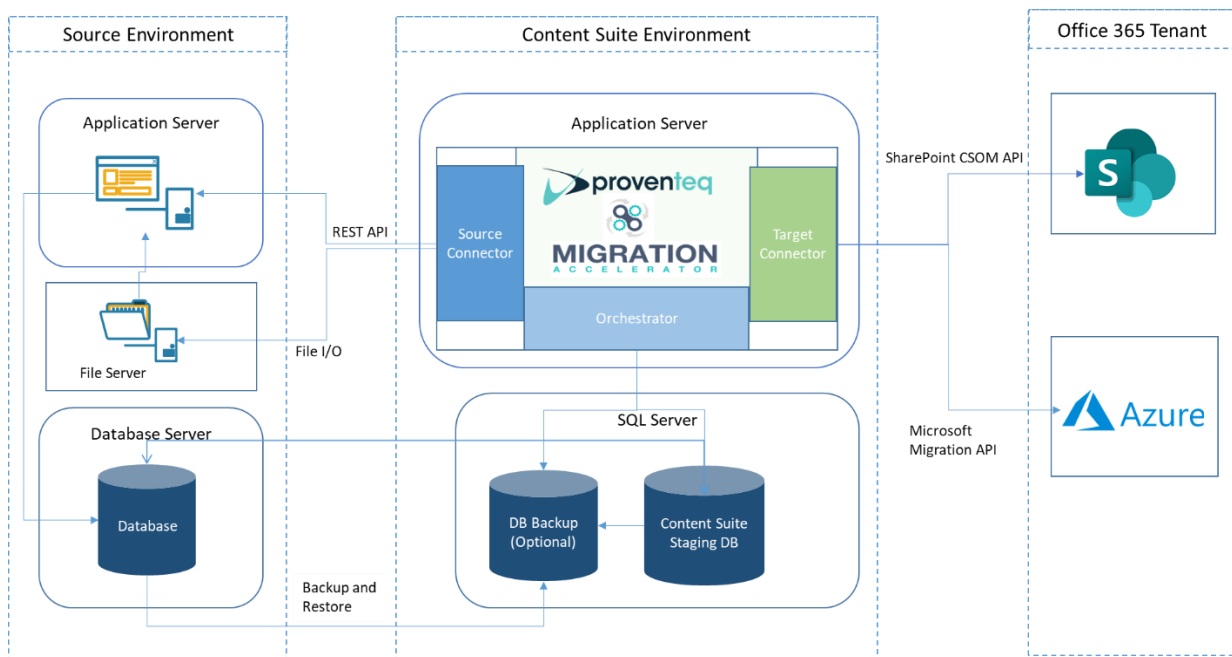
Source Environment

Application Server

File Server

Database Server

Database

Content Suite Environment

Application Server

proventeq

MIGRATION
ACCELERATOR

Source Connector

Target Connector

Orchestrator

REST API

File I/O

SQL Server

DB Backup (Optional)

Content Suite Staging DB

Backup and Restore

Office 365 Tenant

SharePoint CSOM API

S

Microsoft Migration API

Azure